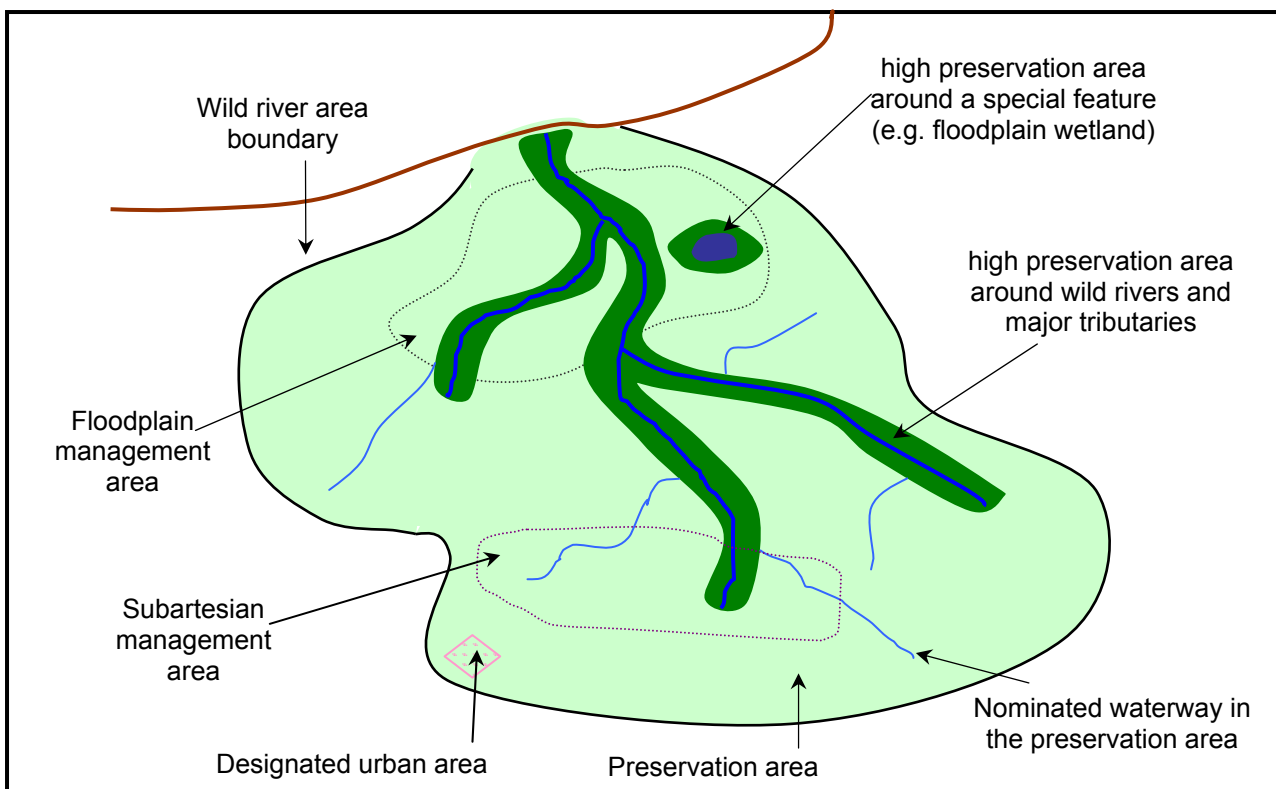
Wild river area boundary

high preservation area around a special feature (e.g. floodplain wetland)

high preservation area around wild rivers and major tributaries

Floodplain management area

Subartesian management area

Designated urban area

Preservation area

Nominated waterway in the preservation area